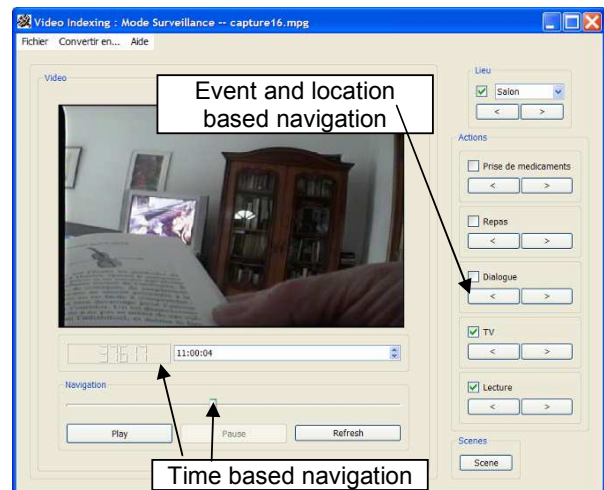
Video Indexing : Mode Surveillance -- capture16.mpg

Fichier Convertir en... Aide

Video

Event and location based navigation

Lieu

Salon

< >

Actions

Prise de medicaments

< >

Repas

< >

Dialogue

< >

TV

< >

Lecture

< >

11:00:04

Navigation

Play

Pause

Refresh

Scenes

Scene

Time based navigation